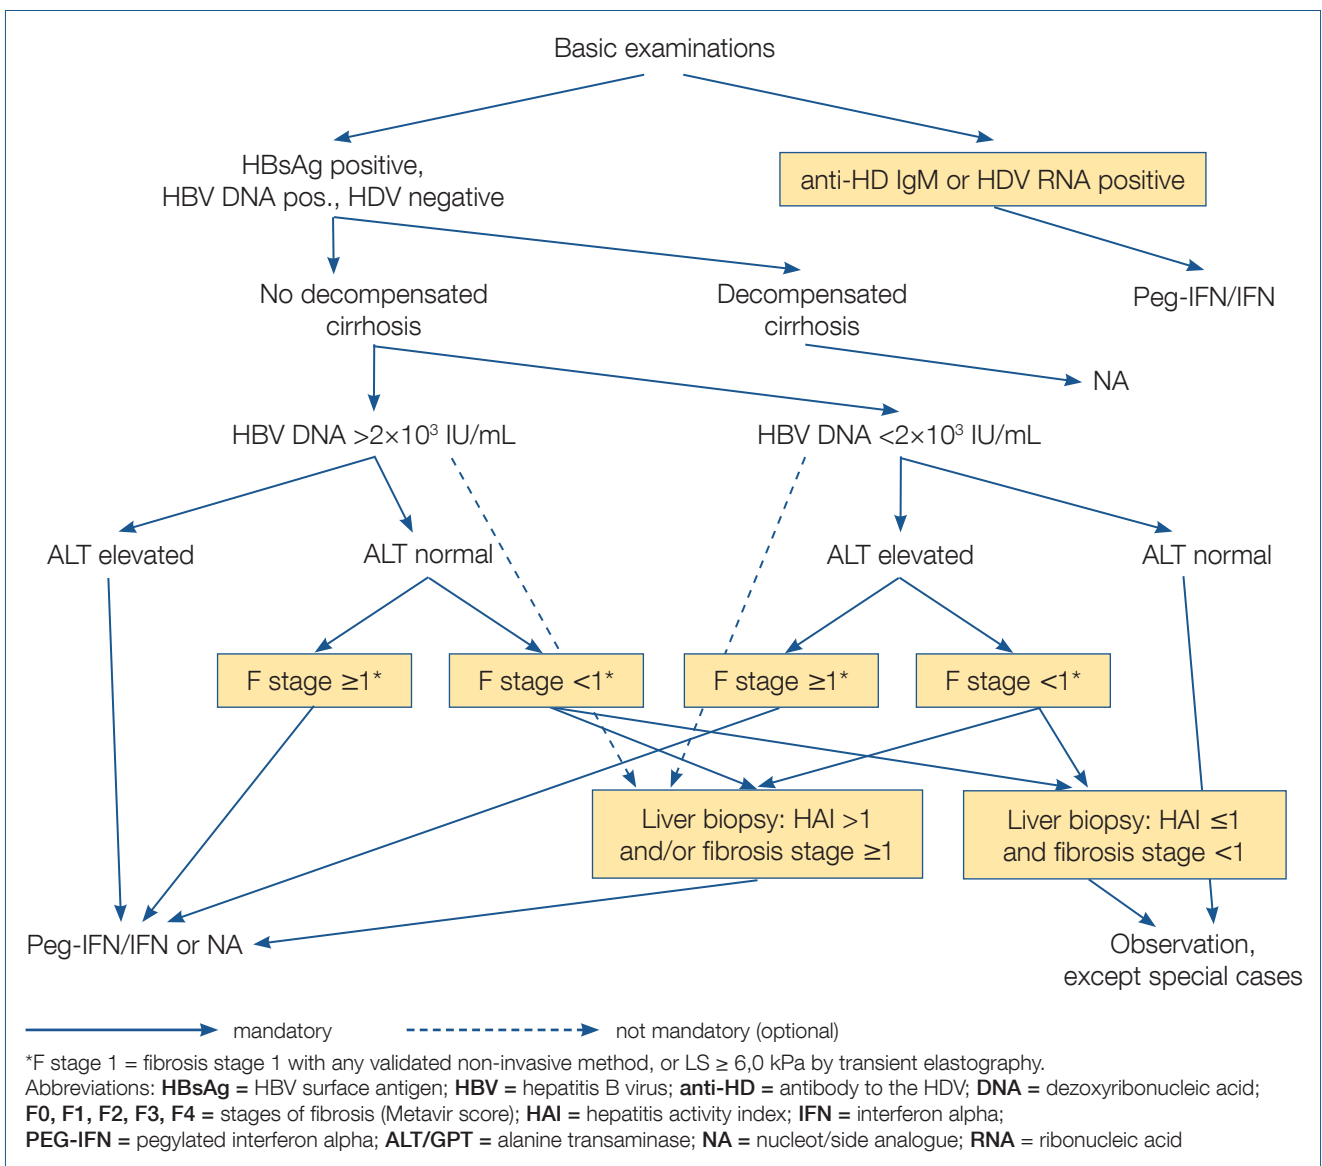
Basic examinations

HBsAg positive, HBV DNA pos., HDV negative

anti-HD IgM or HDV RNA positive

No decompensated cirrhosis

Decompensated cirrhosis

Peg-IFN/IFN

NA

HBV DNA >2×10$^3$ IU/mL

HBV DNA <2×10$^3$ IU/mL

ALT elevated

ALT normal

ALT elevated

ALT normal

F stage ≥1*

F stage <1*

F stage ≥1*

F stage <1*

Liver biopsy: HAI >1 and/or fibrosis stage ≥1

Liver biopsy: HAI ≤1 and fibrosis stage <1

Peg-IFN/IFN or NA

Observation, except special cases

mandatory

not mandatory (optional)

*F stage 1 = fibrosis stage 1 with any validated non-invasive method, or LS ≥ 6,0 kPa by transient elastography.
Abbreviations: **HBsAg =** HBV surface antigen; **HBV =** hepatitis B virus; **anti-HD =** antibody to the HDV; **DNA =** dezoxyribonucleic acid; **F0, F1, F2, F3, F4 =** stages of fibrosis (Metavir score); **HAI =** hepatitis activity index; **IFN =** interferon alpha; **PEG-IFN =** pegylated interferon alpha; **ALT/GPT =** alanine transaminase; **NA =** nucleot/side analogue; **RNA =** ribonucleic acid